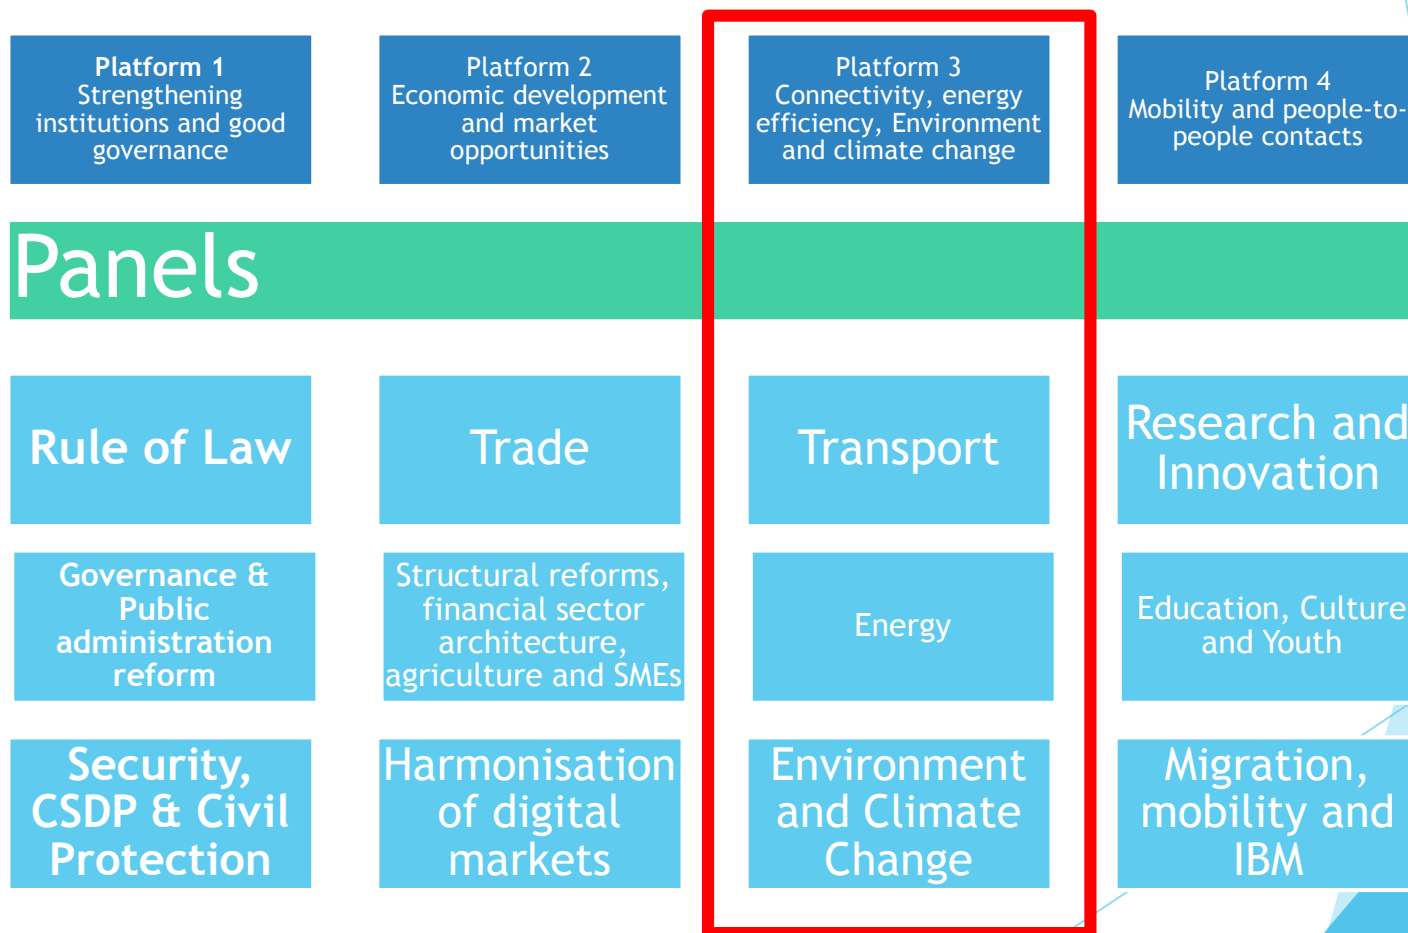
Platform 1
Strengthening institutions and good governance

Platform 2
Economic development and market opportunities

Platform 3
Connectivity, energy efficiency, Environment and climate change

Platform 4
Mobility and people-to-people contacts

Panels

Rule of Law

Trade

Transport

Research and Innovation

Governance & Public administration reform

Structural reforms, financial sector architecture, agriculture and SMEs

Energy

Education, Culture and Youth

Security, CSDP & Civil Protection

Harmonisation of digital markets

Environment and Climate Change

Migration, mobility and IBM